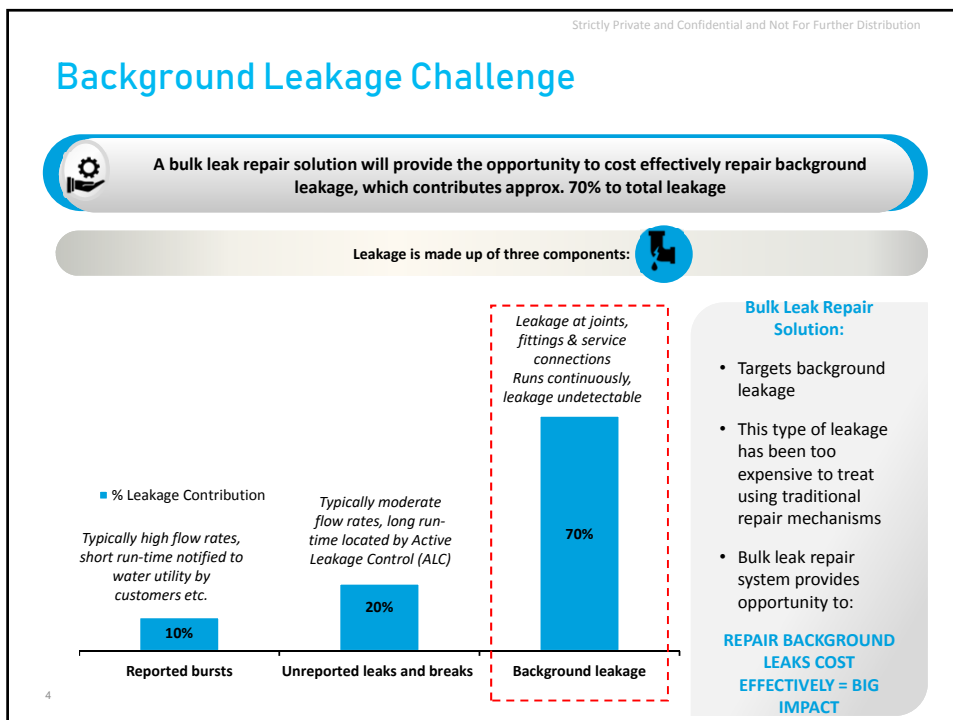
Strictly Private and Confidential and Not For Further Distribution

Background Leakage Challenge

A bulk leak repair solution will provide the opportunity to cost effectively repair background leakage, which contributes approx. 70% to total leakage

Leakage is made up of three components:

% Leakage Contribution

Typically high flow rates, short run-time notified to water utility by customers etc.

Typically moderate flow rates, long run-time located by Active Leakage Control (ALC)

Leakage at joints, fittings & service connections
Runs continuously, leakage undetectable

| 10% | 20% | 70% |
|---|---|---|
| Reported bursts | Unreported leaks and breaks | Background leakage |

Bulk Leak Repair Solution:

• Targets background leakage

• This type of leakage has been too expensive to treat using traditional repair mechanisms

• Bulk leak repair system provides opportunity to:

REPAIR BACKGROUND LEAKS COST EFFECTIVELY = BIG IMPACT

4